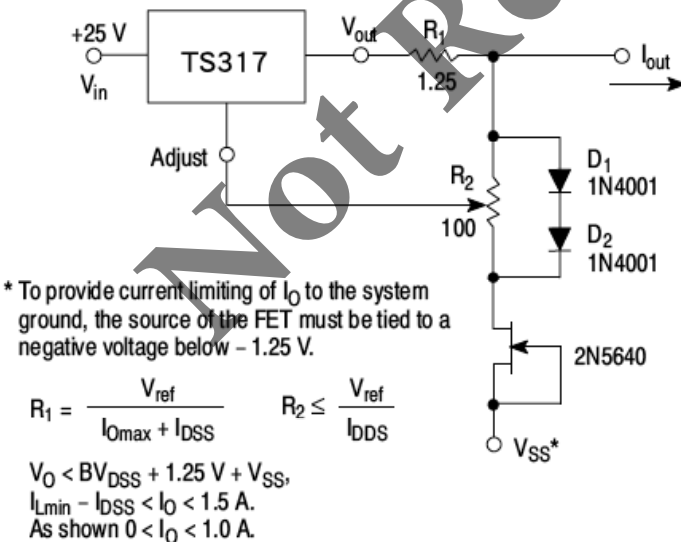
+25 V
$V_{in}$

TS317

$V_{out}$

$R_1$
1.25

$I_{out}$

Adjust

$R_2$
100

$D_1$
1N4001

$D_2$
1N4001

2N5640

$V_{SS}$*

Not R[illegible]

* To provide current limiting of $I_O$ to the system ground, the source of the FET must be tied to a negative voltage below – 1.25 V.

$R_1 = \frac{V_{ref}}{I_{Omax} + I_{DSS}}$ $R_2 \leq \frac{V_{ref}}{I_{DDS}}$

$V_O < BV_{DSS} + 1.25\ V + V_{SS}$,
$I_{Lmin} - I_{DSS} < I_O < 1.5\ A$.
As shown $0 < I_O < 1.0\ A$.